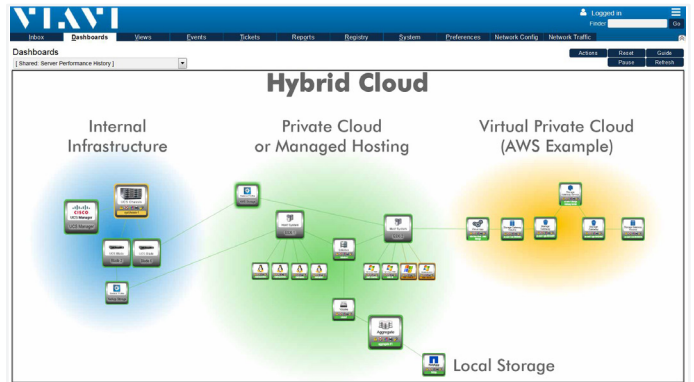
VIAVI

Logged in
Finder Go

Inbox Dashboards Views Events Tickets Reports Registry System Preferences Network Config Network Traffic

Dashboards
[ Shared: Server Performance History ]

Actions Reset Guide
Pause Refresh

Hybrid Cloud

Internal Infrastructure

Private Cloud or Managed Hosting

Virtual Private Cloud (AWS Example)

CISCO
UCS Manager

UCS Chassis

Aggregate

Local Storage